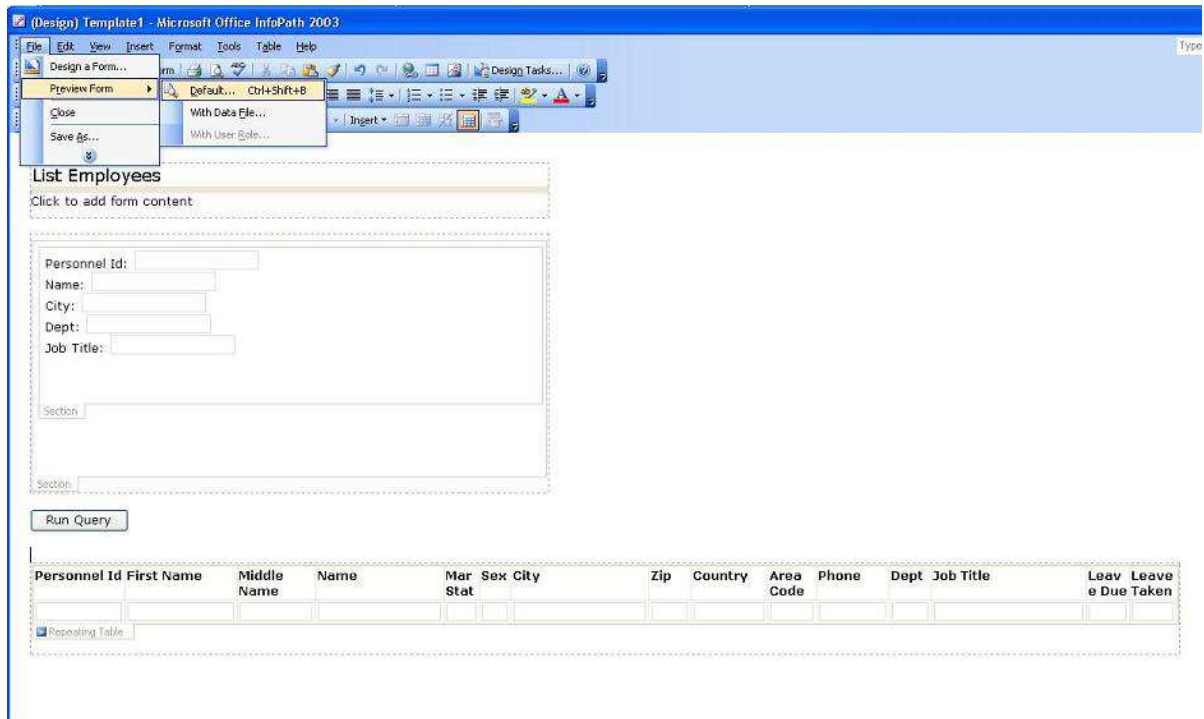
(Design) Template1 - Microsoft Office InfoPath 2003

File Edit View Insert Format Tools Table Help

Type

Design a Form...

Preview Form

Close

Save As...

Default... Ctrl+Shift+B

With Data File...

With User Role...

Design Tasks...

Insert

List Employees

Click to add form content

Personnel Id:

Name:

City:

Dept:

Job Title:

Section

Section

Run Query

| Personnel Id | First Name | Middle Name | Name | Mar Stat | Sex | City | Zip | Country | Area Code | Phone | Dept | Job Title | Leave Due | Leave Taken |
|---|---|---|---|---|---|---|---|---|---|---|---|---|---|---|
| | | | | | | | | | | | | | | |

Repeating Table